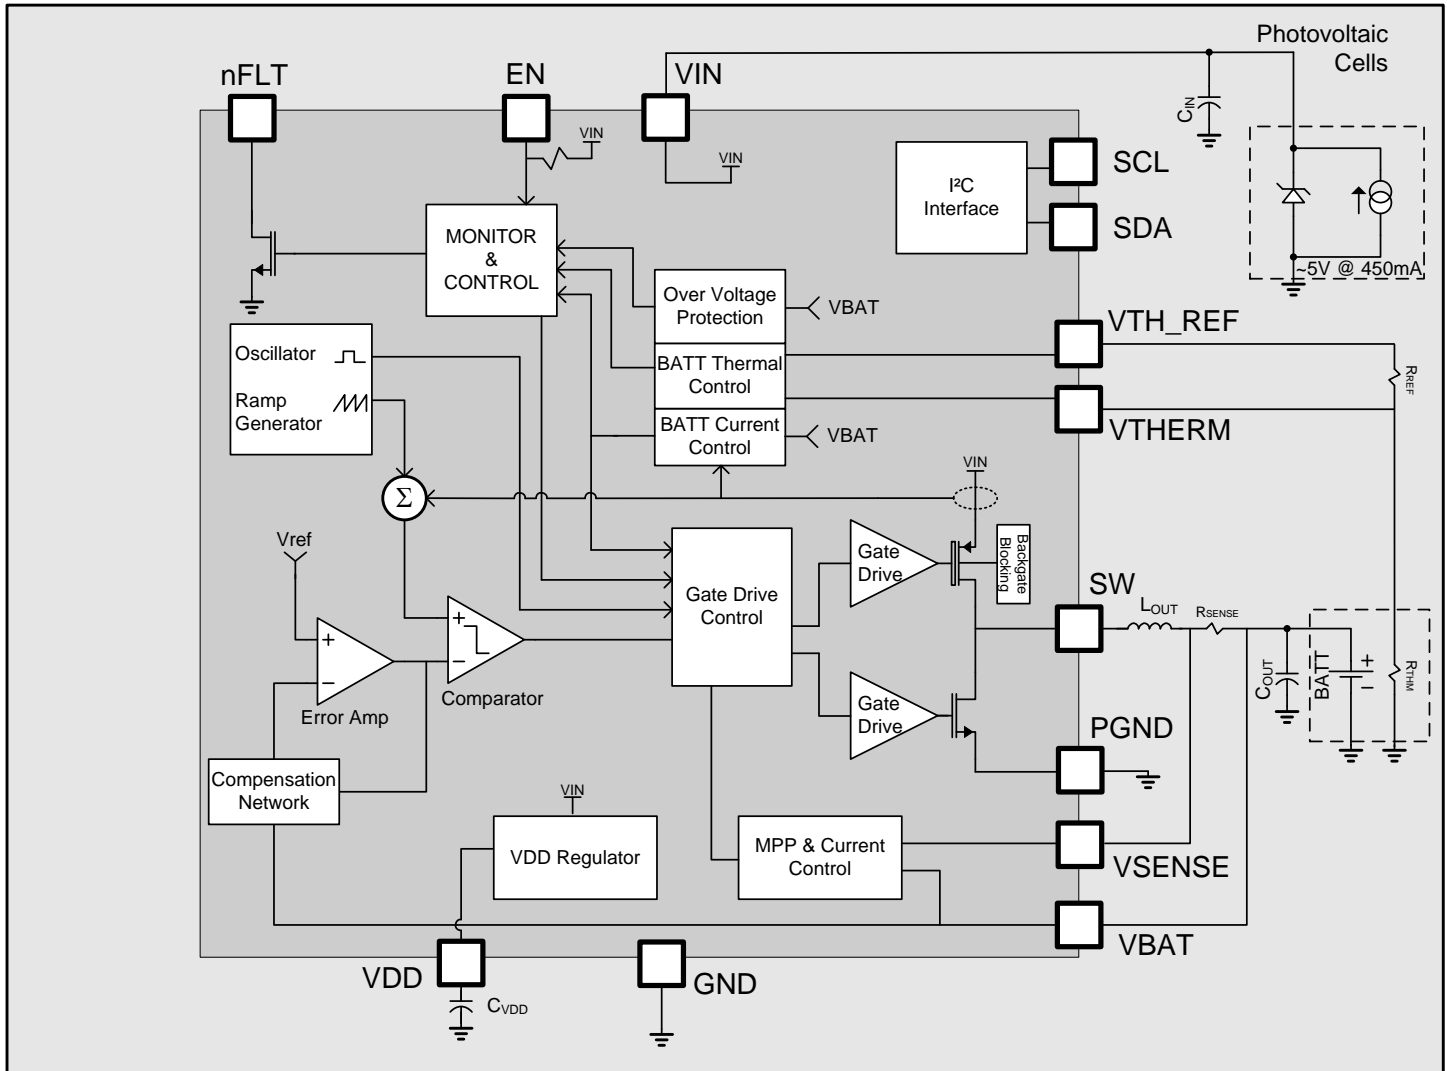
Photovoltaic Cells

nFLT

EN

VIN

VIN

VIN

$C_{IN}$

I²C Interface

SCL

SDA

~5V @ 450mA

MONITOR & CONTROL

Over Voltage Protection

VBAT

VTH_REF

$R_{REF}$

Oscillator

Ramp Generator

BATT Thermal Control

VTHERM

BATT Current Control

VBAT

VIN

Σ

Vref

Gate Drive

Backgate Blocking

Gate Drive Control

SW

$L_{OUT}$

$R_{SENSE}$

+

−

Comparator

$C_{OUT}$

BATT

+

−

$R_{THM}$

+

−

Error Amp

Gate Drive

PGND

Compensation Network

VIN

VDD Regulator

MPP & Current Control

VSENSE

VBAT

VDD

$C_{VDD}$

GND